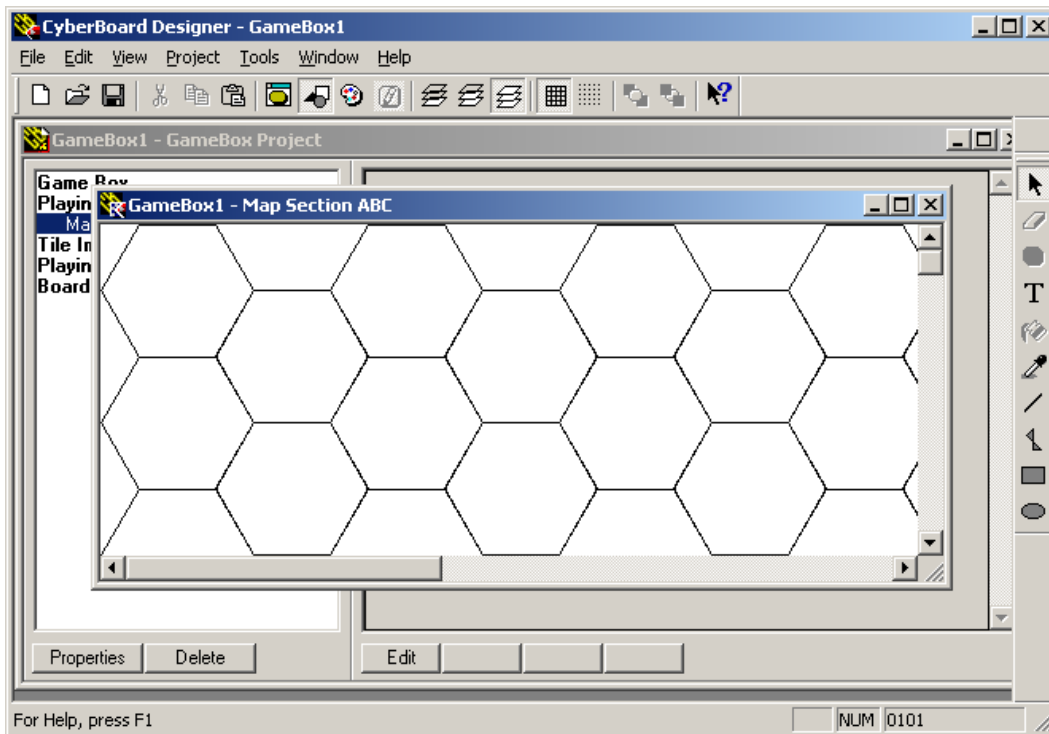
CyberBoard Designer - GameBox1

File Edit View Project Tools Window Help

GameBox1 - GameBox Project

Game Box
Playin
Ma
Tile In
Playin
Board

GameBox1 - Map Section ABC

T

Properties Delete

Edit

For Help, press F1

NUM 0101